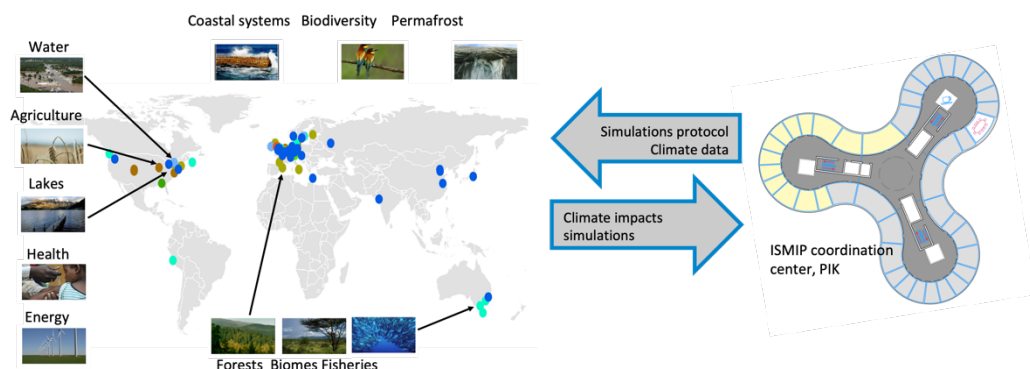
Coastal systems Biodiversity Permafrost

Water

Agriculture

Lakes

Health

Energy

Forests Biomes Fisheries

Simulations protocol
Climate data

Climate impacts
simulations

ISMIP coordination
center, PIK